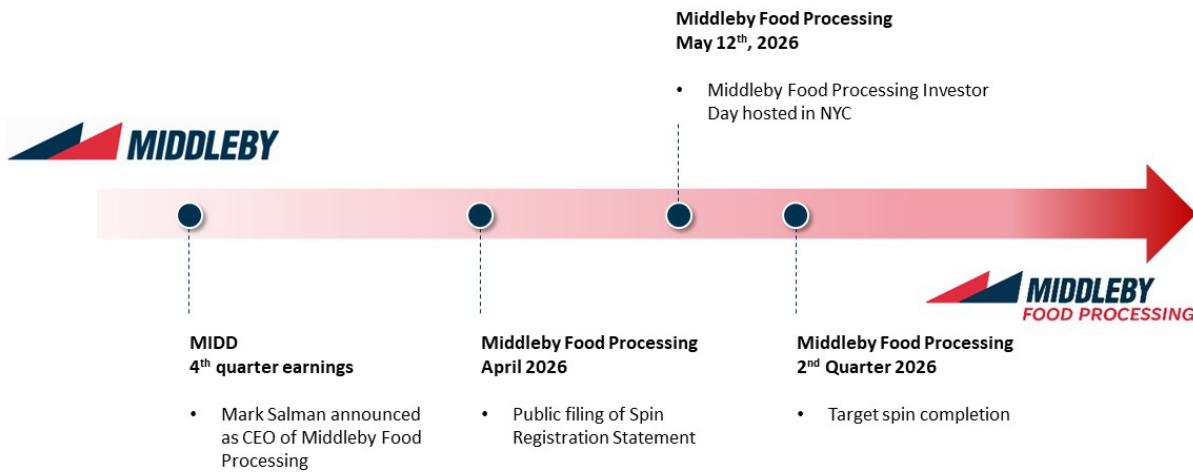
Middleby Food Processing
May 12$^{th}$, 2026

• Middleby Food Processing Investor Day hosted in NYC

MIDDLEBY

MIDDLEBY
FOOD PROCESSING

MIDD
4$^{th}$ quarter earnings

• Mark Salman announced as CEO of Middleby Food Processing

Middleby Food Processing
April 2026

• Public filing of Spin Registration Statement

Middleby Food Processing
2$^{nd}$ Quarter 2026

• Target spin completion